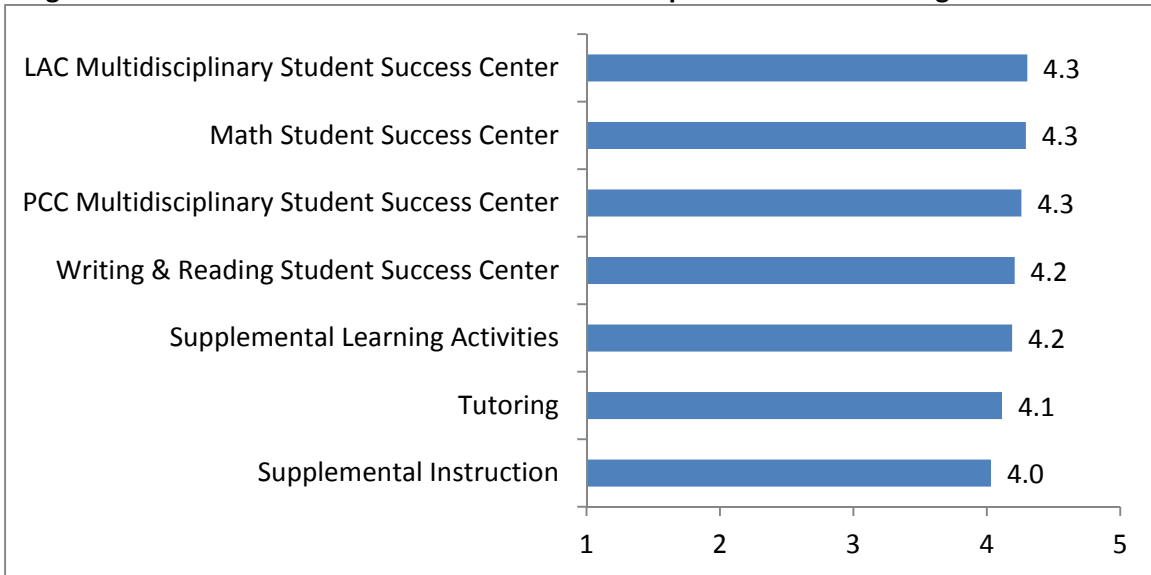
LAC Multidisciplinary Student Success Center 4.3
Math Student Success Center 4.3
PCC Multidisciplinary Student Success Center 4.3
Writing & Reading Student Success Center 4.2
Supplemental Learning Activities 4.2
Tutoring 4.1
Supplemental Instruction 4.0

1 2 3 4 5